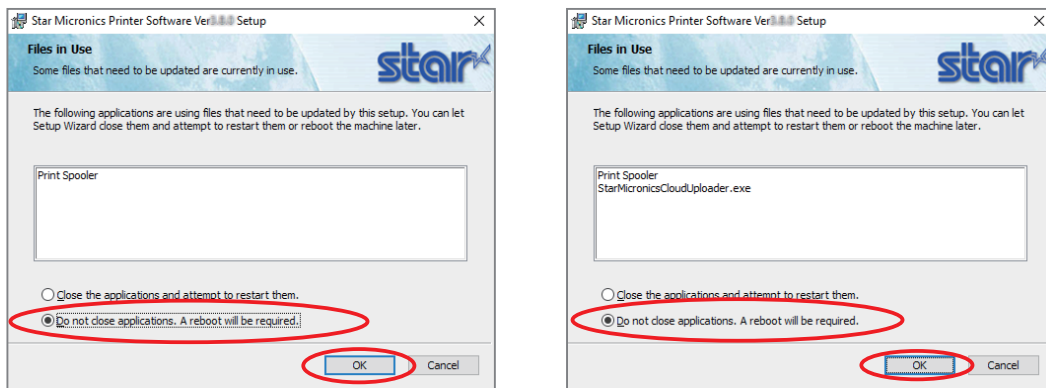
Star Micronics Printer Software Ver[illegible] Setup

Files in Use

Some files that need to be updated are currently in use.

star

The following applications are using files that need to be updated by this setup. You can let Setup Wizard close them and attempt to restart them or reboot the machine later.

Print Spooler

Close the applications and attempt to restart them.

Do not close applications. A reboot will be required.

OK

Cancel

Star Micronics Printer Software Ver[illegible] Setup

Files in Use

Some files that need to be updated are currently in use.

star

The following applications are using files that need to be updated by this setup. You can let Setup Wizard close them and attempt to restart them or reboot the machine later.

Print Spooler
StarMicronicsCloudUploader.exe

Close the applications and attempt to restart them.

Do not close applications. A reboot will be required.

OK

Cancel